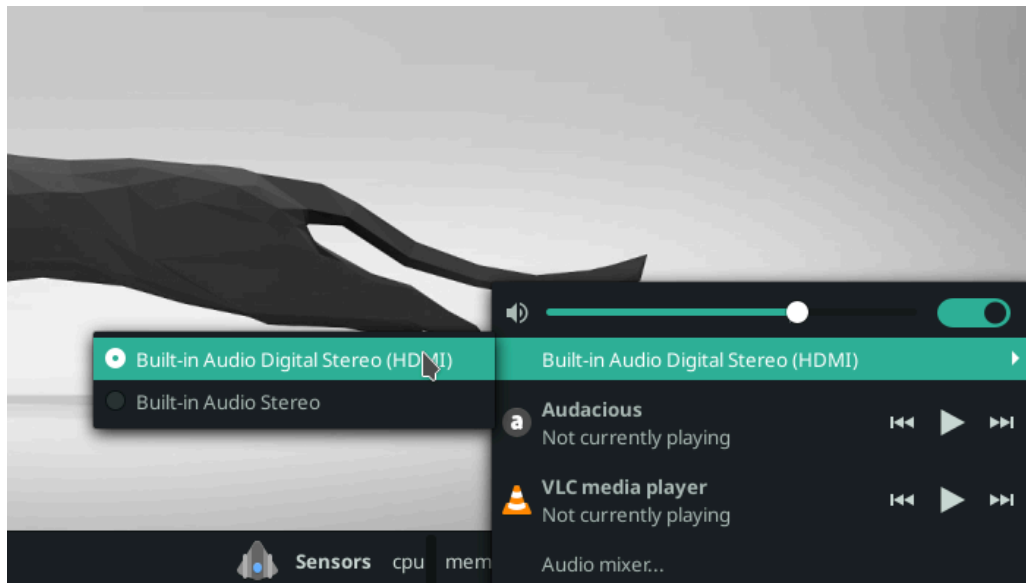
Built-in Audio Digital Stereo (HDMI)

Built-in Audio Stereo

Built-in Audio Digital Stereo (HDMI)

Audacious
Not currently playing

VLC media player
Not currently playing

Audio mixer...

Sensors cpu mem